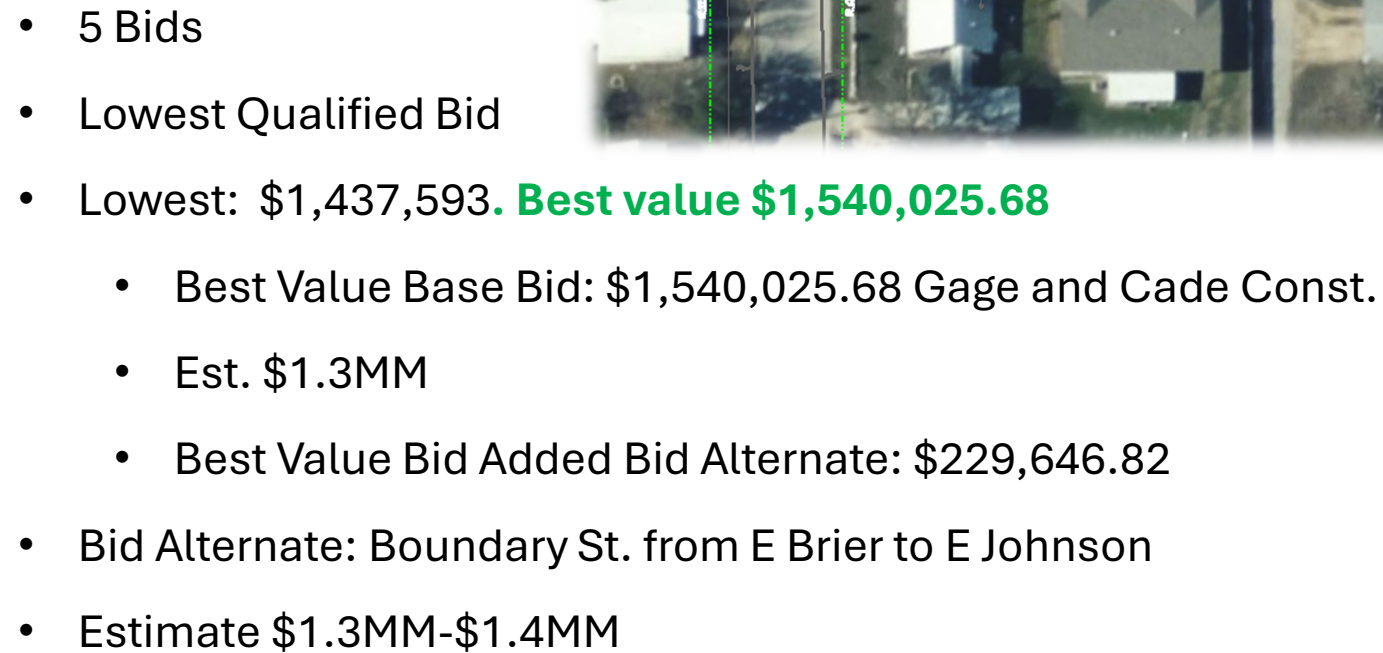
- 5 Bids
- Lowest Qualified Bid
- Lowest: \$1,437,593. Best value \$1,540,025.68
  - Best Value Base Bid: \$1,540,025.68 Gage and Cade Const.
  - Est. \$1.3MM
  - Best Value Bid Added Bid Alternate: \$229,646.82
- Bid Alternate: Boundary St. from E Brier to E Johnson
- Estimate \$1.3MM-\$1.4MM